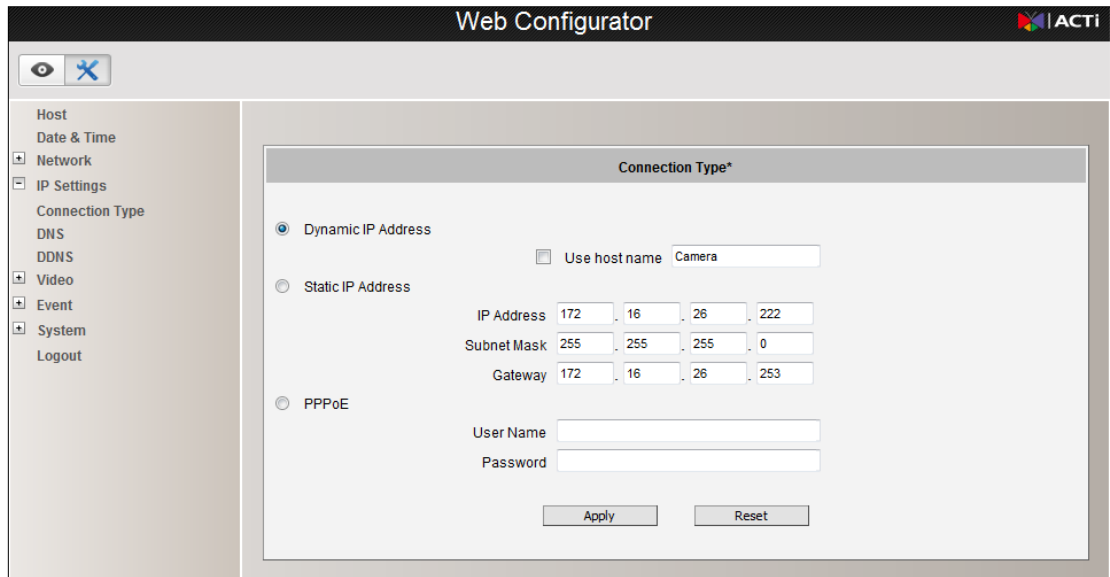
Web Configurator

ACTi

Host
Date & Time
Network
IP Settings
Connection Type
DNS
DDNS
Video
Event
System
Logout

Connection Type*

Dynamic IP Address

Use host name Camera

Static IP Address

IP Address 172 . 16 . 26 . 222
Subnet Mask 255 . 255 . 255 . 0
Gateway 172 . 16 . 26 . 253

PPPoE

User Name
Password

Apply Reset